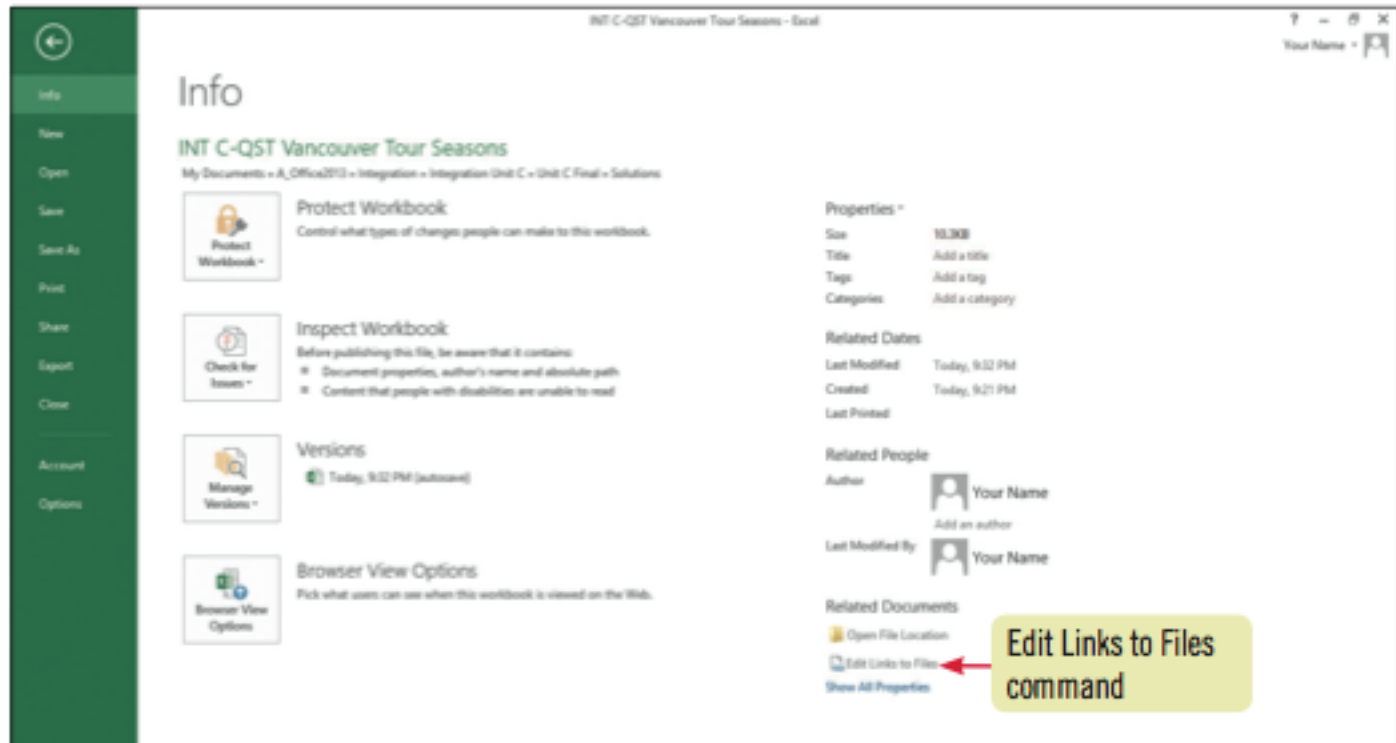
INT C-QST Vancouver Tour Seasons - Excel

? – ⧉ ✕

Your Name ▾

Info
New
Open
Save
Save As
Print
Share
Export
Close
Account
Options

Info

INT C-QST Vancouver Tour Seasons

My Documents » A_Office2013 » Integration » Integration Unit C » Unit C Final » Solutions

Protect Workbook ▾

Protect Workbook

Control what types of changes people can make to this workbook.

Check for Issues ▾

Inspect Workbook

Before publishing this file, be aware that it contains:

Document properties, author's name and absolute path

Content that people with disabilities are unable to read

Manage Versions ▾

Versions

Today, 9:32 PM (autosave)

Browser View Options

Browser View Options

Pick what users can see when this workbook is viewed on the Web.

Properties ▾

| Size | 10.3KB |
|---|---|
| Title | Add a title |
| Tags | Add a tag |
| Categories | Add a category |

Related Dates

| Last Modified | Today, 9:32 PM |
|---|---|
| Created | Today, 9:21 PM |
| Last Printed | |

Related People

Author Your Name

Add an author

Last Modified By Your Name

Related Documents

Open File Location

Edit Links to Files

Show All Properties

Edit Links to Files command